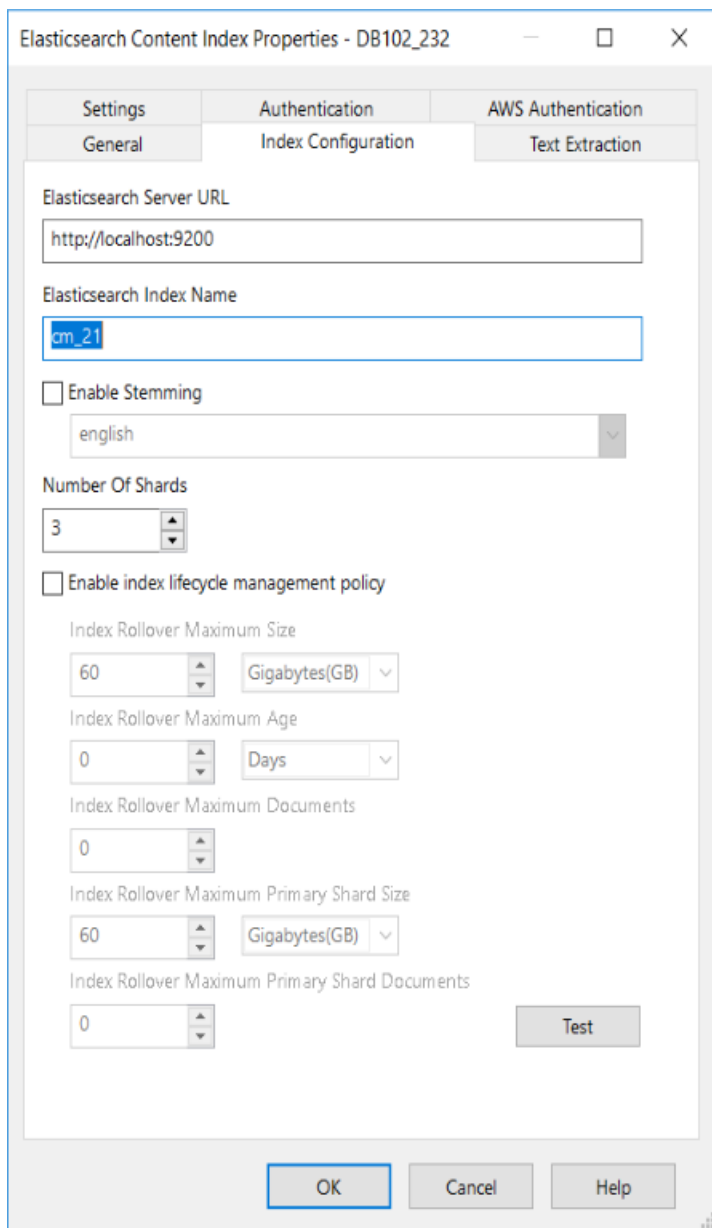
Elasticsearch Content Index Properties - DB102_232

Settings
Authentication
AWS Authentication
General
Index Configuration
Text Extraction

Elasticsearch Server URL
http://localhost:9200

Elasticsearch Index Name
cm_21

Enable Stemming
english

Number Of Shards
3

Enable index lifecycle management policy

Index Rollover Maximum Size
60
Gigabytes(GB)

Index Rollover Maximum Age
0
Days

Index Rollover Maximum Documents
0

Index Rollover Maximum Primary Shard Size
60
Gigabytes(GB)

Index Rollover Maximum Primary Shard Documents
0

Test

OK
Cancel
Help